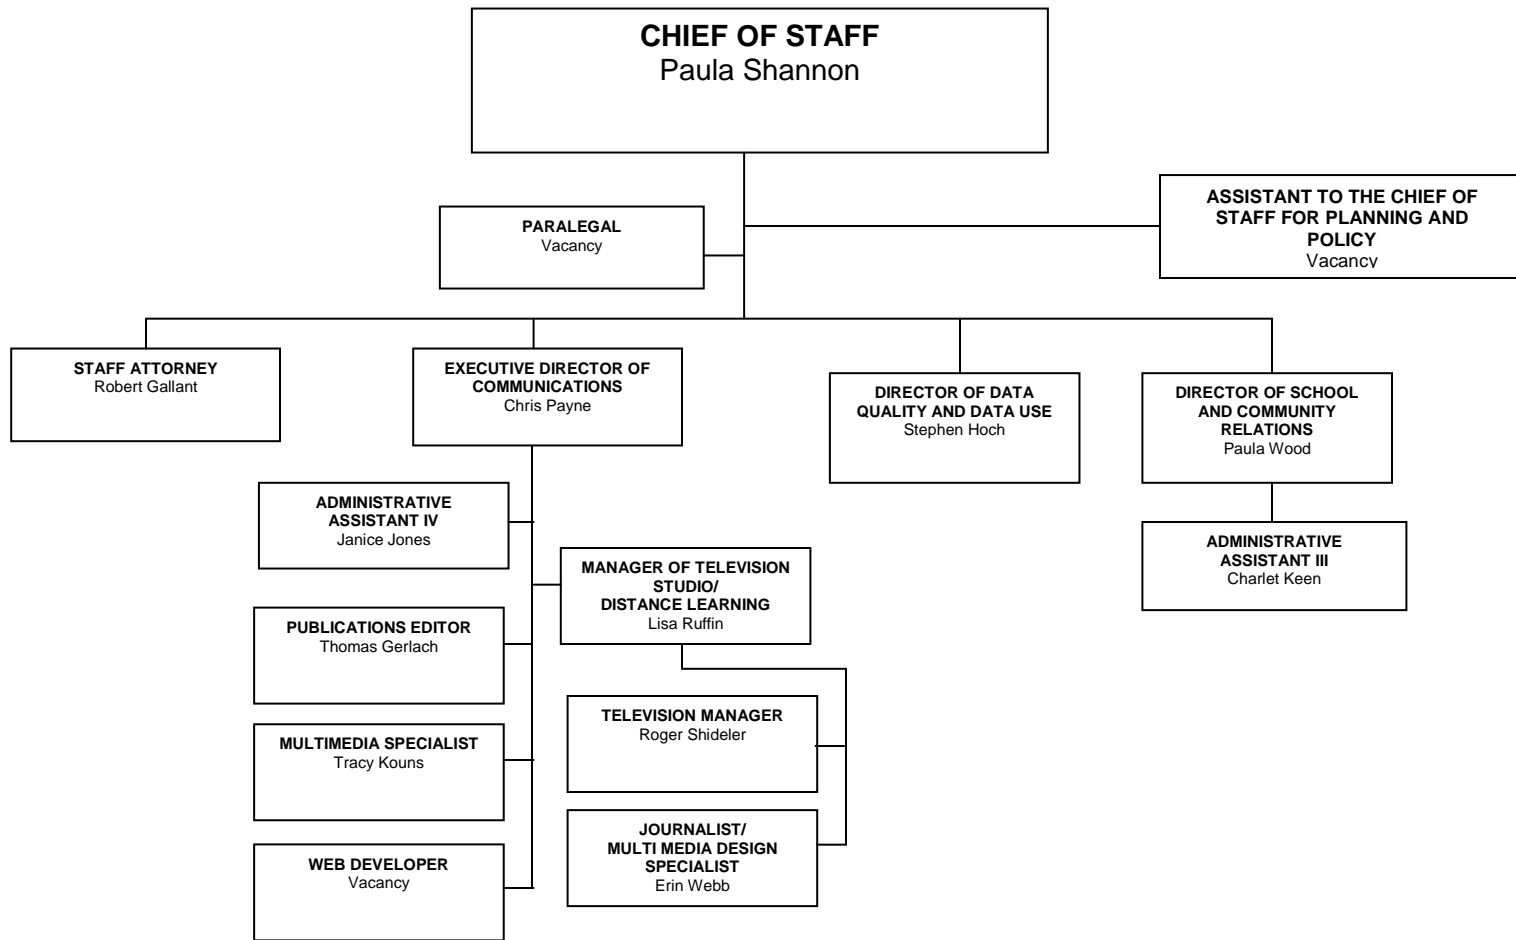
CHIEF OF STAFF
Paula Shannon

PARALEGAL
Vacancy

ASSISTANT TO THE CHIEF OF STAFF FOR PLANNING AND POLICY
Vacancy

STAFF ATTORNEY
Robert Gallant

EXECUTIVE DIRECTOR OF COMMUNICATIONS
Chris Payne

DIRECTOR OF DATA QUALITY AND DATA USE
Stephen Hoch

DIRECTOR OF SCHOOL AND COMMUNITY RELATIONS
Paula Wood

ADMINISTRATIVE ASSISTANT IV
Janice Jones

ADMINISTRATIVE ASSISTANT III
Charlet Keen

MANAGER OF TELEVISION STUDIO/ DISTANCE LEARNING
Lisa Ruffin

PUBLICATIONS EDITOR
Thomas Gerlach

TELEVISION MANAGER
Roger Shideler

MULTIMEDIA SPECIALIST
Tracy Kouns

JOURNALIST/ MULTI MEDIA DESIGN SPECIALIST
Erin Webb

WEB DEVELOPER
Vacancy